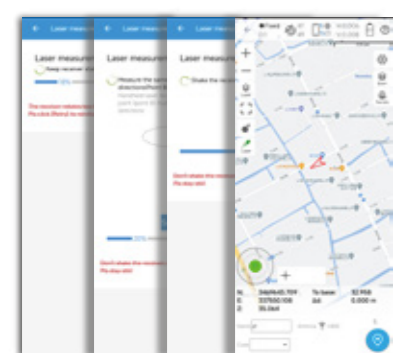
Laser measure

Laser measurem

Keep receiver

Laser measure

Laser measurem

Measure the

Laser measure

Laser measurem

Shake the receiver

Don't shake the receiver

Fixed

N: 3469645.709
E: 337500.008
Z: 35.064

Laser measurem

Laser measurem

Tk base
Ant

10.000 m